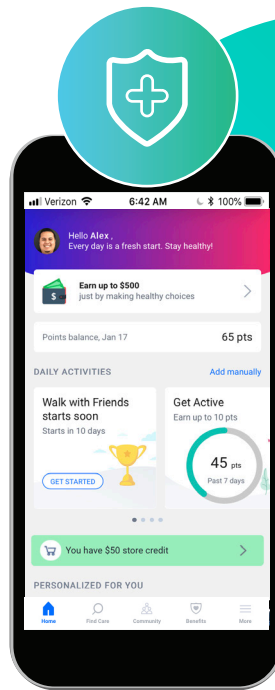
Verizon 6:42 AM 100%

Hello Alex ,
Every day is a fresh start. Stay healthy!

Earn up to $500
just by making healthy choices

Points balance, Jan 17
65 pts

DAILY ACTIVITIES
Add manually

Walk with Friends starts soon
Starts in 10 days
GET STARTED

Get Active
Earn up to 10 pts
45 pts
Past 7 days

You have $50 store credit

PERSONALIZED FOR YOU

Home
Find Care
Community
Benefits
More